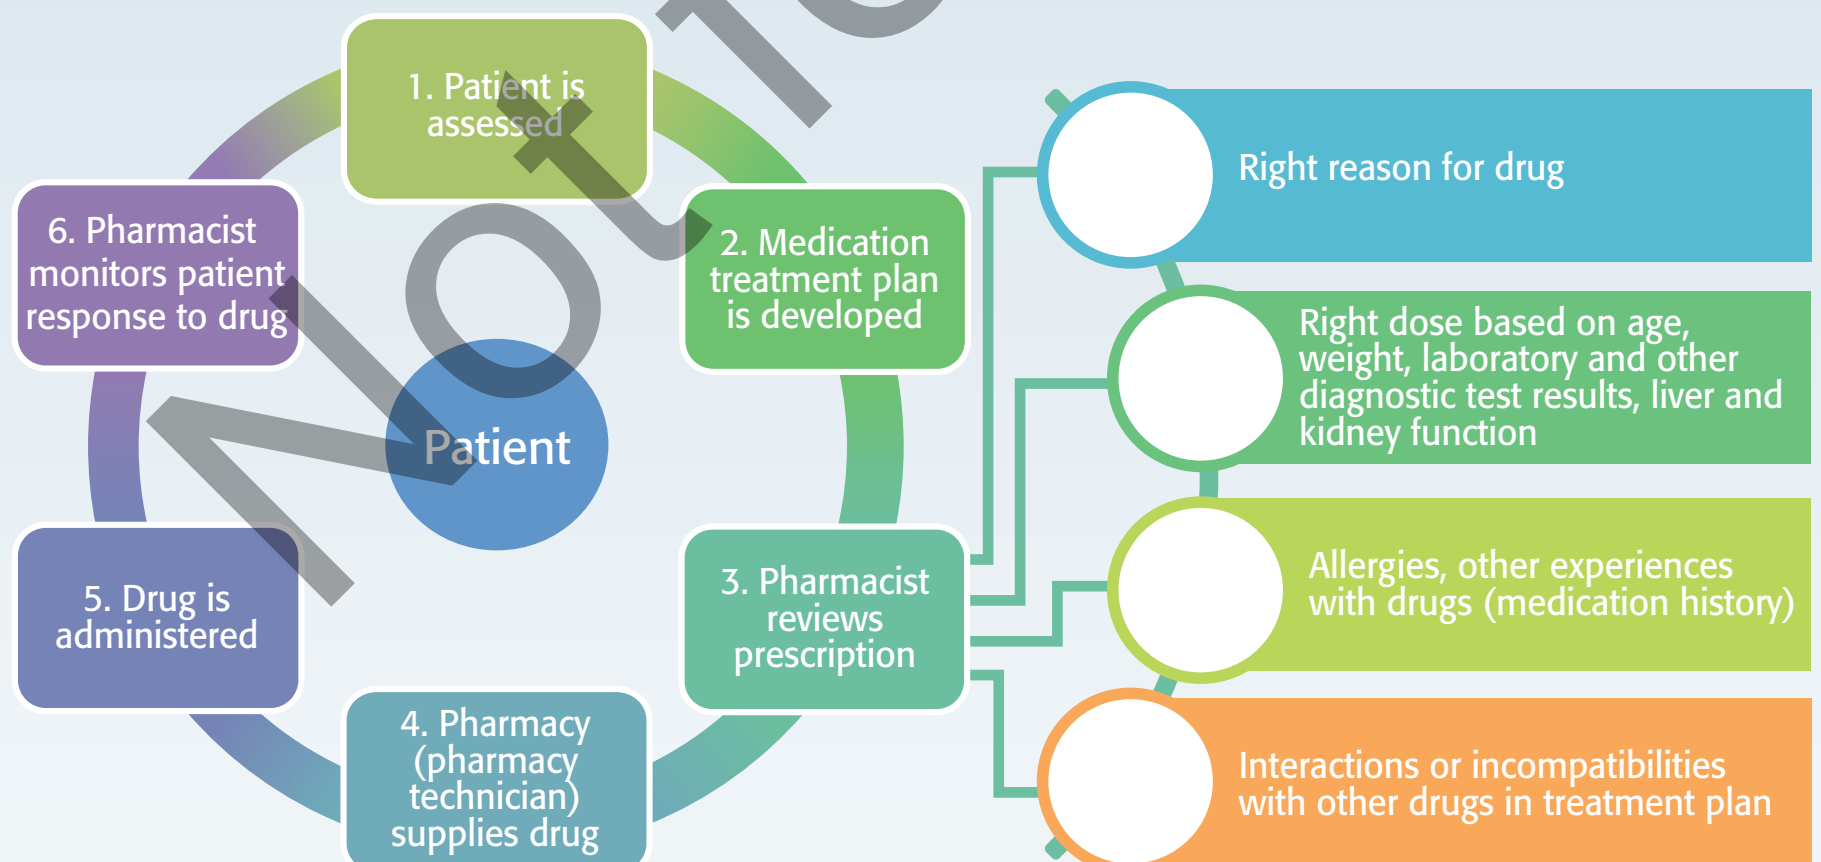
1. Patient is assessed

2. Medication treatment plan is developed

3. Pharmacist reviews prescription

4. Pharmacy (pharmacy technician) supplies drug

5. Drug is administered

6. Pharmacist monitors patient response to drug

Patient

Right reason for drug

Right dose based on age, weight, laboratory and other diagnostic test results, liver and kidney function

Allergies, other experiences with drugs (medication history)

Interactions or incompatibilities with other drugs in treatment plan

Not